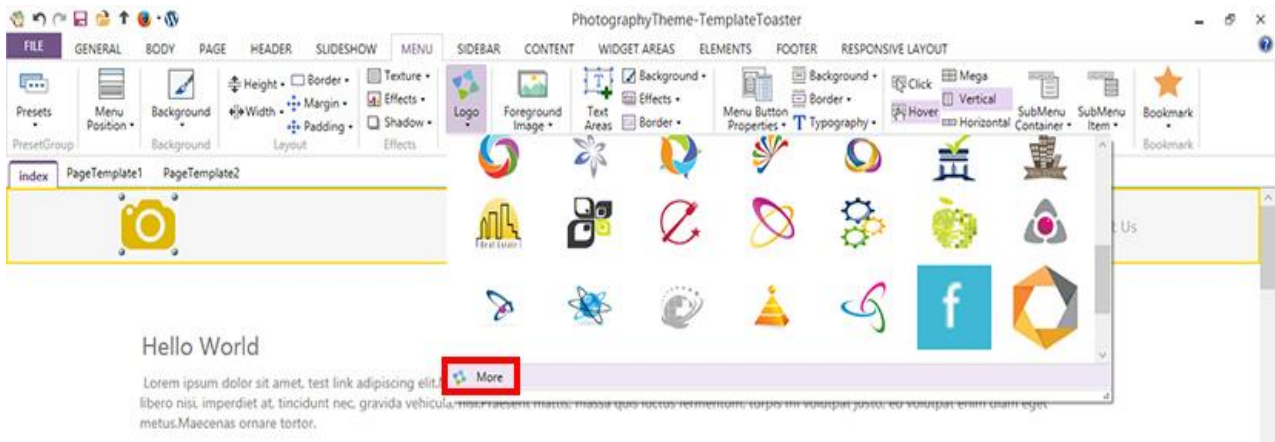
PhotographyTheme-TemplateToaster

FILE GENERAL BODY PAGE HEADER SLIDESHOW MENU SIDEBAR CONTENT WIDGET AREAS ELEMENTS FOOTER RESPONSIVE LAYOUT

Presets
PresetGroup
Menu Position
Background
Background
Height Width Border Margin Padding
Layout
Texture Effects Shadow
Effects
Logo
Foreground Image
Text Areas
Background Effects Border
Menu Button Properties
Background Border Typography
Click Hover
Mega Vertical Horizontal
SubMenu Container
SubMenu Item
Bookmark
Bookmark

index PageTemplate1 PageTemplate2

Real Estate

t Us

Hello World

Lorem ipsum dolor sit amet, test link adipiscing elit. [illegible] libero nisi, imperdiet at, tincidunt nec, gravida vehicula, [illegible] metus.Maecenas ornare tortor.

More